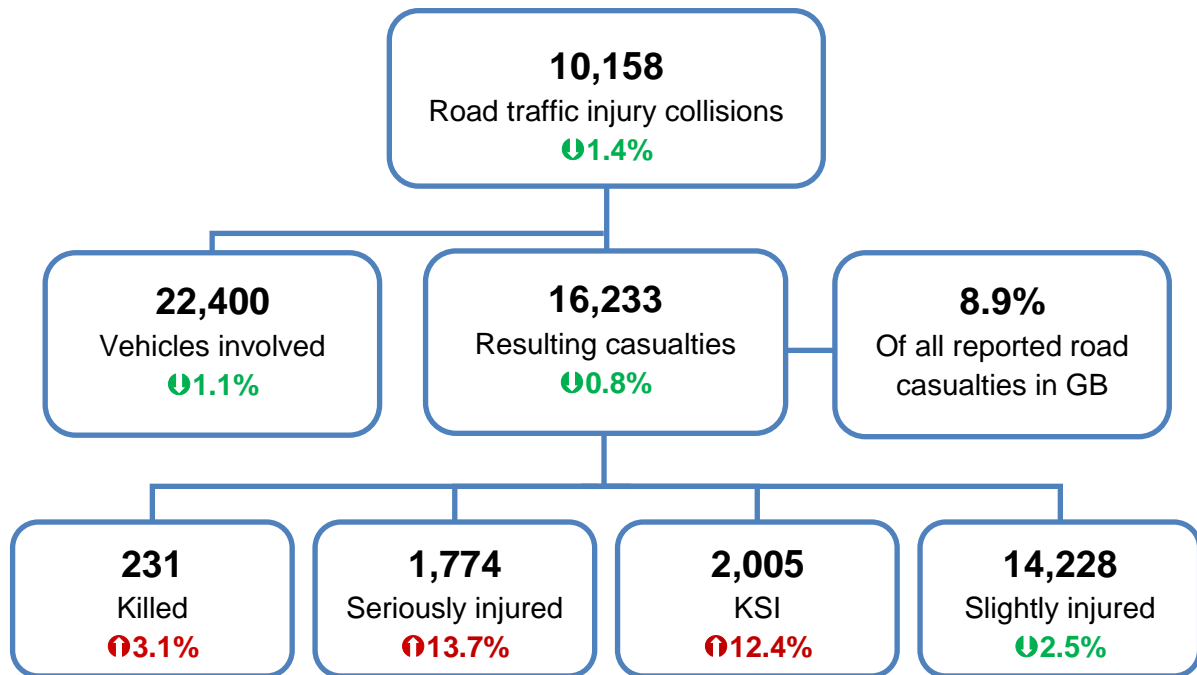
**10,158**
Road traffic injury collisions
1.4%

**22,400**
Vehicles involved
1.1%

**16,233**
Resulting casualties
0.8%

**8.9%**
Of all reported road casualties in GB

**231**
Killed
3.1%

**1,774**
Seriously injured
13.7%

**2,005**
KSI
12.4%

**14,228**
Slightly injured
2.5%